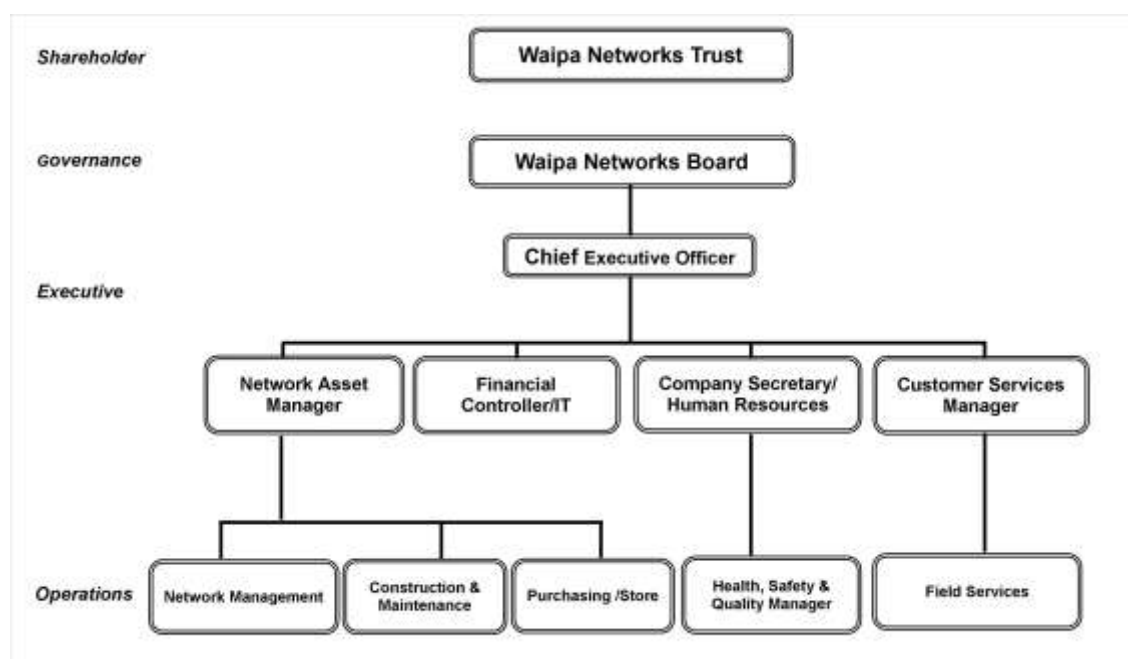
Shareholder

Waipa Networks Trust

Governance

Waipa Networks Board

Chief Executive Officer

Executive

Network Asset Manager

Financial Controller/IT

Company Secretary/ Human Resources

Customer Services Manager

Operations

Network Management

Construction & Maintenance

Purchasing /Store

Health, Safety & Quality Manager

Field Services